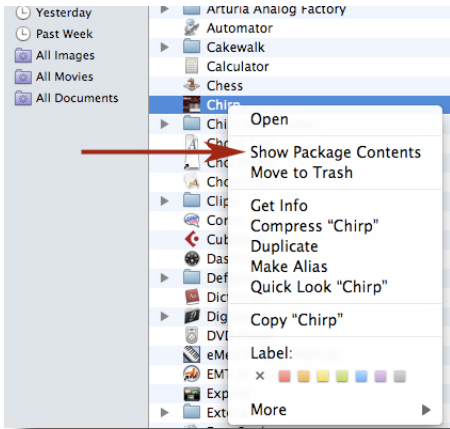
Yesterday
Past Week
All Images
All Movies
All Documents

Arturia Analog Factory
Automator
Cakewalk
Calculator
Chess
Chirp
Chi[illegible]
Cho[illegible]
Cho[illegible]
Cho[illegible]
Clip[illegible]
Cor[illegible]
Cub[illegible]
Das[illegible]
Def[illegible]
Dict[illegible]
Dig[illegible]
DVD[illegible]
eMe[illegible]
EMT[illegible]
Exp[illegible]
Ext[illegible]

Open
Show Package Contents
Move to Trash
Get Info
Compress "Chirp"
Duplicate
Make Alias
Quick Look "Chirp"
Copy "Chirp"
Label:
×
More